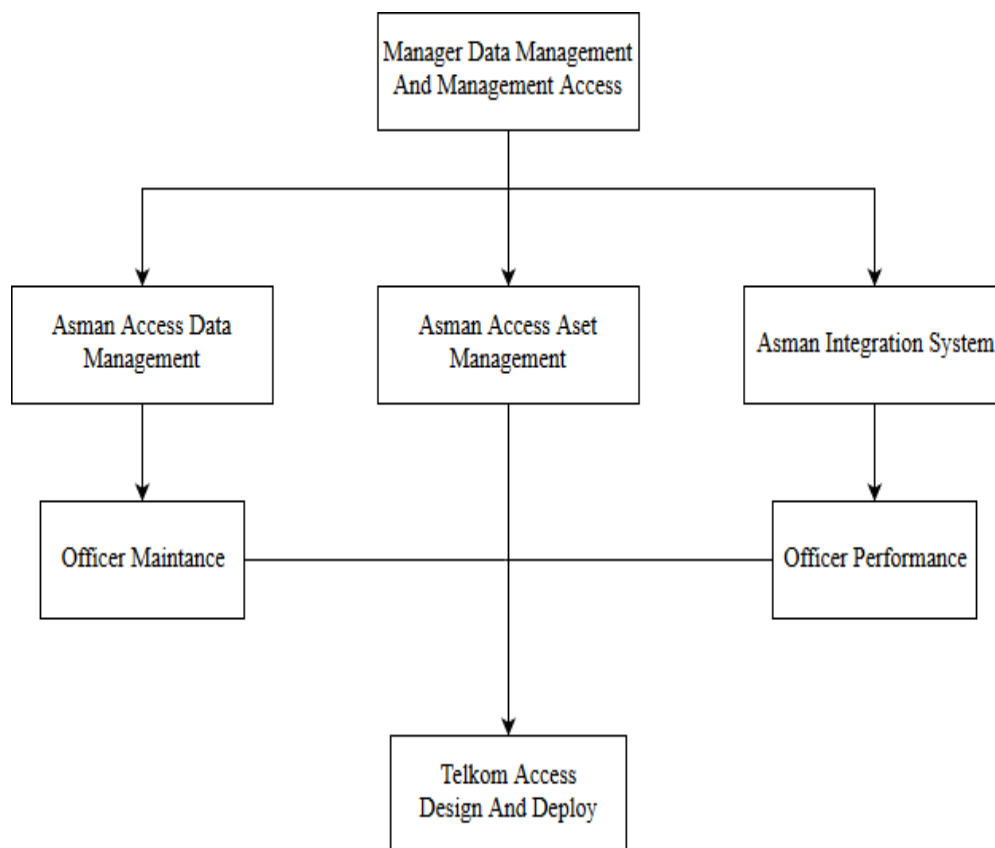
Manager Data Management And Management Access

Asman Access Data Management

Asman Access Aset Management

Asman Integration System

Officer Maintance

Officer Performance

Telkom Access Design And Deploy